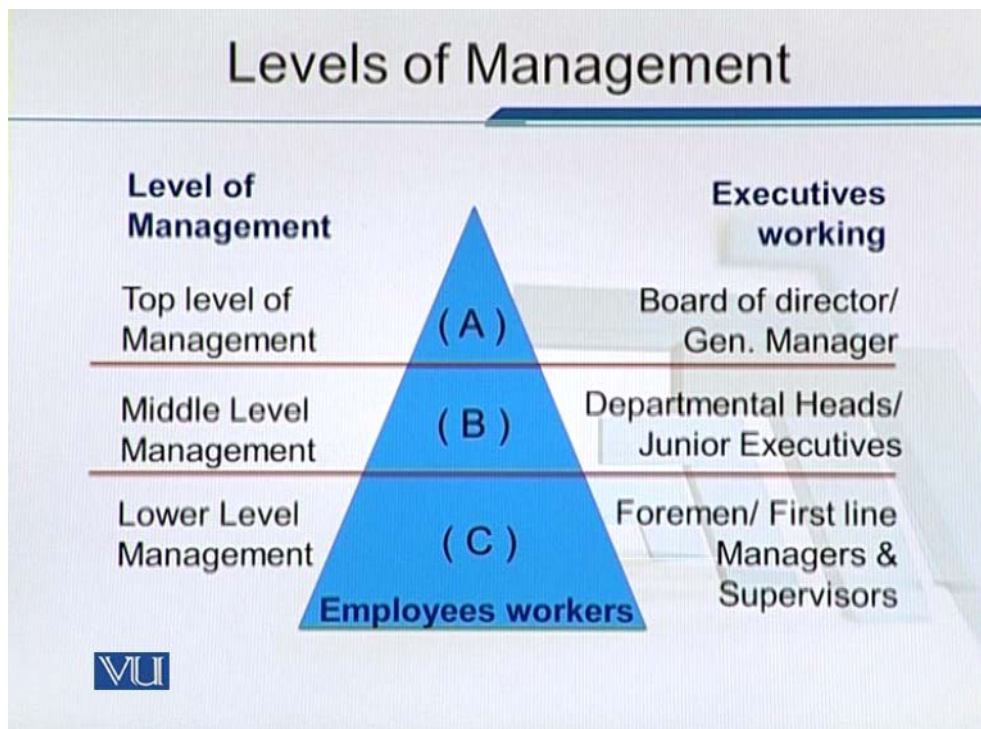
Levels of Management

Level of Management

Executives working

Top level of Management

(A)

Board of director/ Gen. Manager

Middle Level Management

(B)

Departmental Heads/ Junior Executives

Lower Level Management

(C)

Foremen/ First line Managers & Supervisors

Employees workers

VU